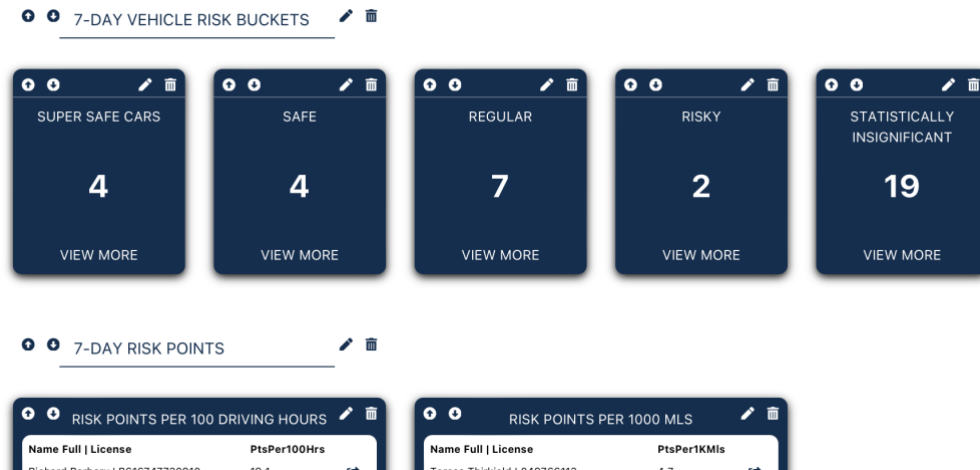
7-DAY VEHICLE RISK BUCKETS

SUPER SAFE CARS
4
VIEW MORE

SAFE
4
VIEW MORE

REGULAR
7
VIEW MORE

RISKY
2
VIEW MORE

STATISTICALLY INSIGNIFICANT
19
VIEW MORE

7-DAY RISK POINTS

RISK POINTS PER 100 DRIVING HOURS

| Name Full \| License | PtsPer100Hrs |
|---|---|
| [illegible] | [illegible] |

RISK POINTS PER 1000 MLS

| Name Full \| License | PtsPer1KMls |
|---|---|
| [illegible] | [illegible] |